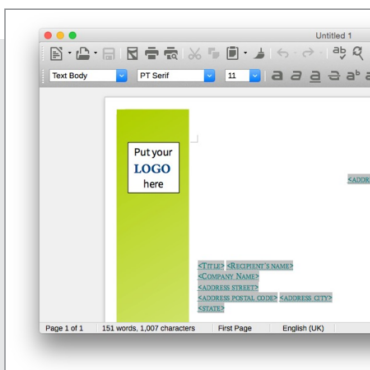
Untitled 1

Text Body
PT Serif
11

Put your
LOGO
here

<ADDR

<TITLE> <RECIPIENT'S NAME>
<COMPANY NAME>
<ADDRESS STREET>
<ADDRESS POSTAL CODE> <ADDRESS CITY>
<STATE>

Page 1 of 1
151 words, 1,007 characters
First Page
English (UK)